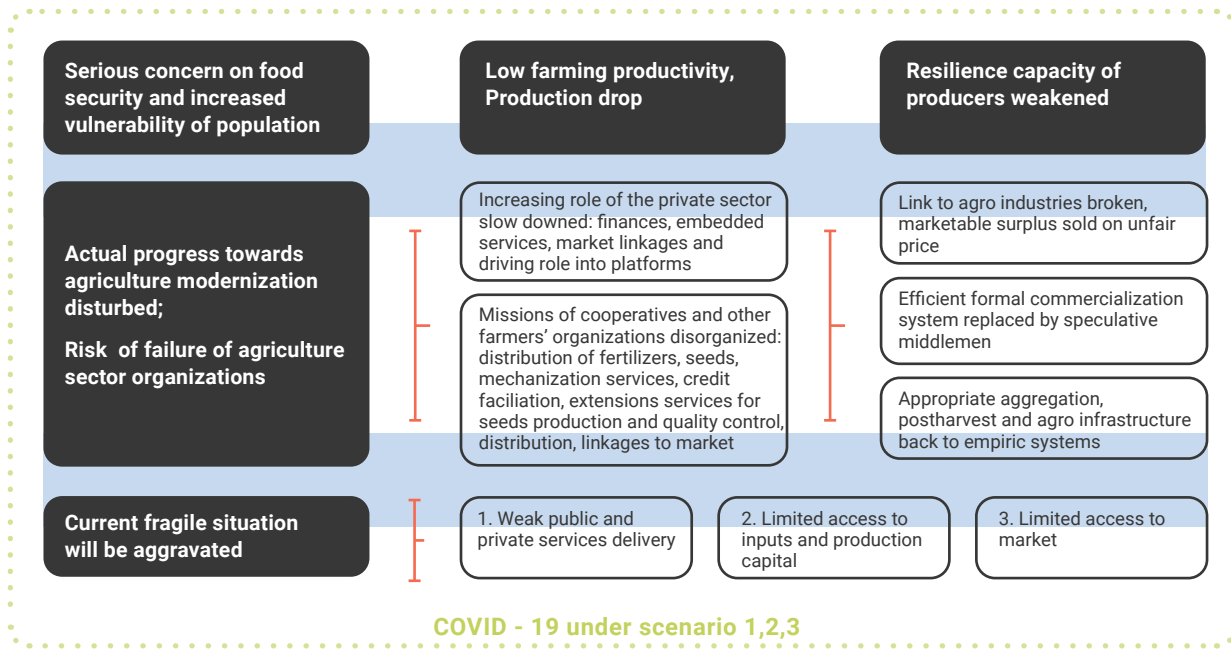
Serious concern on food security and increased vulnerability of population

Low farming productivity, Production drop

Resilience capacity of producers weakened

Actual progress towards agriculture modernization disturbed;

Risk of failure of agriculture sector organizations

Increasing role of the private sector slow downed: finances, embedded services, market linkages and driving role into platforms

Missions of cooperatives and other farmers' organizations disorganized: distribution of fertilizers, seeds, mechanization services, credit faciliation, extensions services for seeds production and quality control, distribution, linkages to market

Link to agro industries broken, marketable surplus sold on unfair price

Efficient formal commercialization system replaced by speculative middlemen

Appropriate aggregation, postharvest and agro infrastructure back to empiric systems

Current fragile situation will be aggravated

1. Weak public and private services delivery

2. Limited access to inputs and production capital

3. Limited access to market

COVID - 19 under scenario 1,2,3